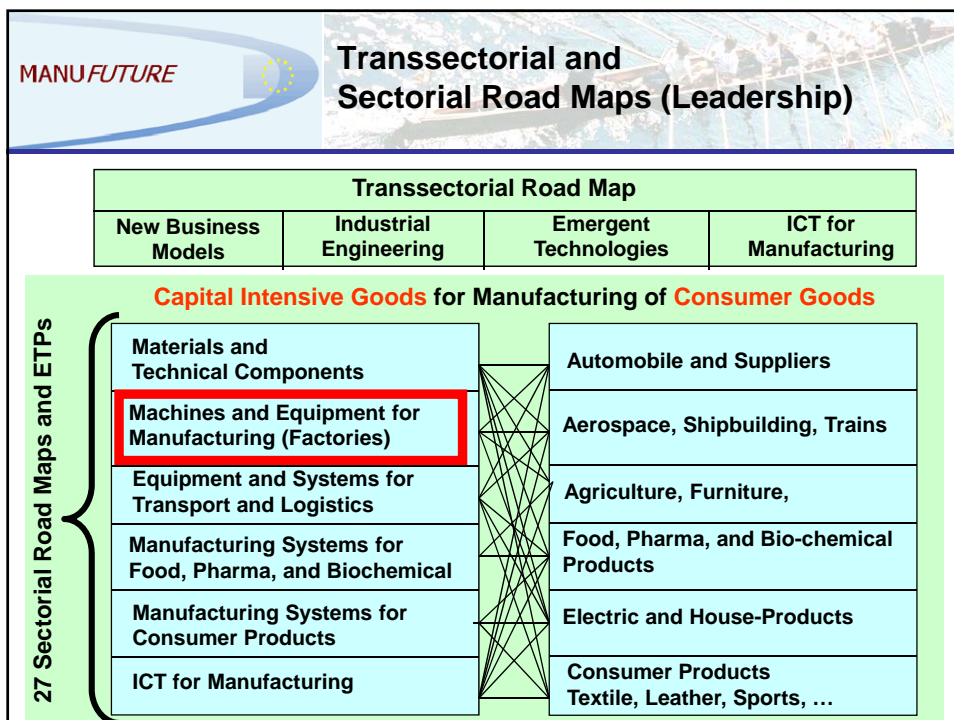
MANUFUTURE

Transsectorial and Sectorial Road Maps (Leadership)

| Transsectorial Road Map | | | |
|---|---|---|---|
| New Business Models | Industrial Engineering | Emergent Technologies | ICT for Manufacturing |

Capital Intensive Goods for Manufacturing of Consumer Goods

27 Sectorial Road Maps and ETPs

Materials and Technical Components

Machines and Equipment for Manufacturing (Factories)

Equipment and Systems for Transport and Logistics

Manufacturing Systems for Food, Pharma, and Biochemical

Manufacturing Systems for Consumer Products

ICT for Manufacturing

Automobile and Suppliers

Aerospace, Shipbuilding, Trains

Agriculture, Furniture,

Food, Pharma, and Bio-chemical Products

Electric and House-Products

Consumer Products Textile, Leather, Sports, …